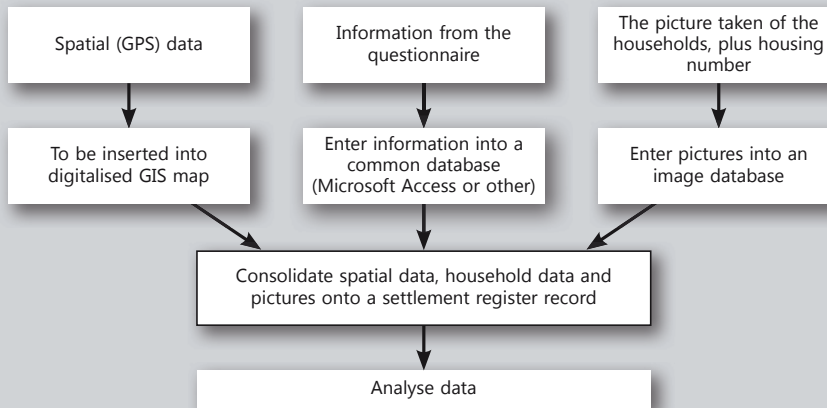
Spatial (GPS) data

Information from the questionnaire

The picture taken of the households, plus housing number

To be inserted into digitalised GIS map

Enter information into a common database (Microsoft Access or other)

Enter pictures into an image database

Consolidate spatial data, household data and pictures onto a settlement register record

Analyse data